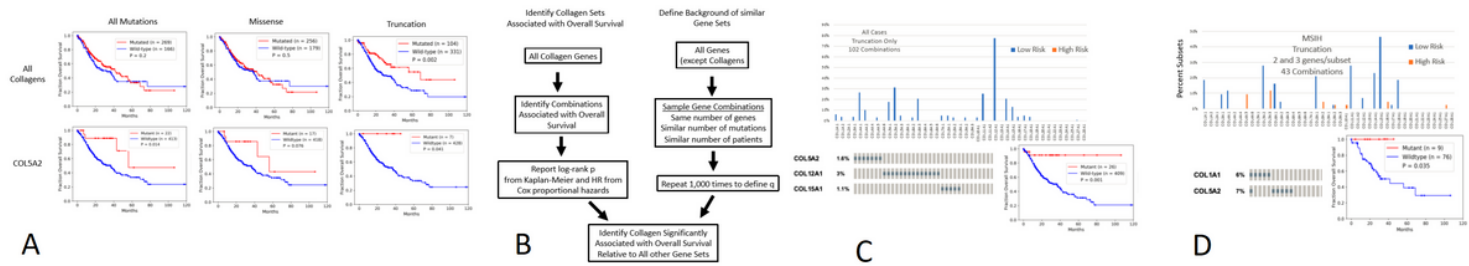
All Mutations

Missense

Truncation

All Collagens

Mutated (n = 269)
Wild-type (n = 166)
P = 0.2

Mutated (n = 256)
Wild-type (n = 179)
P = 0.5

Mutated (n = 104)
Wild-type (n = 331)
P = 0.002

COL5A2

Mutant (n = 22)
Wildtype (n = 413)
P = 0.014

Mutant (n = 17)
Wildtype (n = 418)
P = 0.076

Mutant (n = 7)
Wildtype (n = 428)
P = 0.041

Fraction Overall Survival

Months

A

Identify Collagen Sets Associated with Overall Survival

Define Background of similar Gene Sets

All Collagen Genes

All Genes (except Collagens

Identify Combinations Associated with Overall Survival

Sample Gene Combinations
Same number of genes
Similar number of mutations
Similar number of patients

Report log-rank p from Kaplan-Meier and HR from Cox proportional hazards

Repeat 1,000 times to define q

Identify Collagen Significantly Associated with Overall Survival Relative to All other Gene Sets

B

All Cases
Truncation Only
102 Combinations

Low Risk
High Risk

COL5A2 1.6%
COL12A1 3%
COL15A1 1.1%

Mutant (n = 26)
Wild-type (n = 409)
P = 0.001

C

MSIH
Truncation
2 and 3 genes/subset
43 Combinations

Percent Subsets

Low Risk
High Risk

COL1A1 6%
COL5A2 7%

Mutant (n = 9)
Wildtype (n = 76)
P = 0.035

Months

D